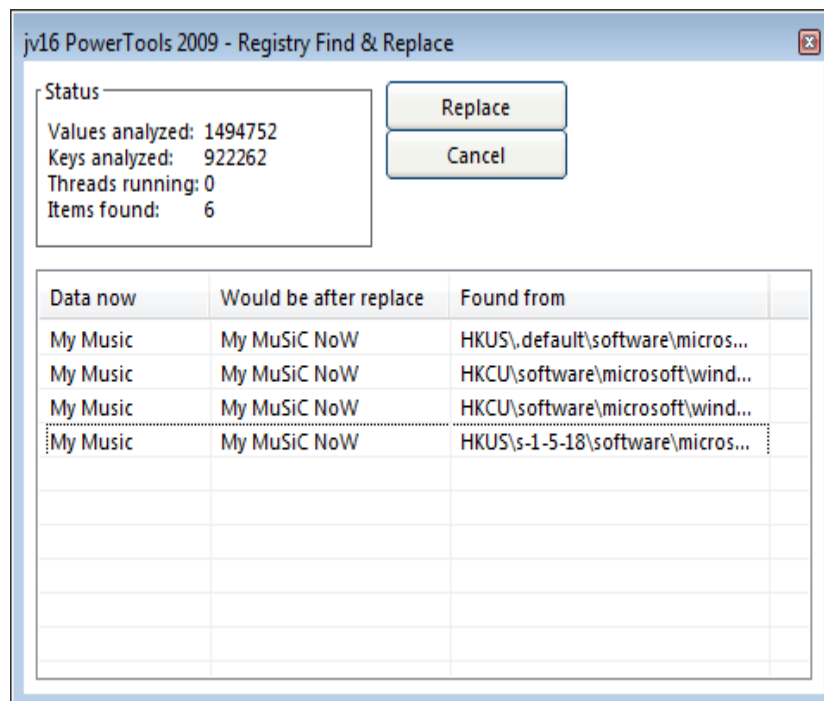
jv16 PowerTools 2009 - Registry Find & Replace

Status
Values analyzed: 1494752
Keys analyzed: 922262
Threads running: 0
Items found: 6

Replace
Cancel

| Data now | Would be after replace | Found from |
|---|---|---|
| My Music | My MuSiC NoW | HKUS\.default\software\micros... |
| My Music | My MuSiC NoW | HKCU\software\microsoft\wind... |
| My Music | My MuSiC NoW | HKCU\software\microsoft\wind... |
| My Music | My MuSiC NoW | HKUS\s-1-5-18\software\micros... |